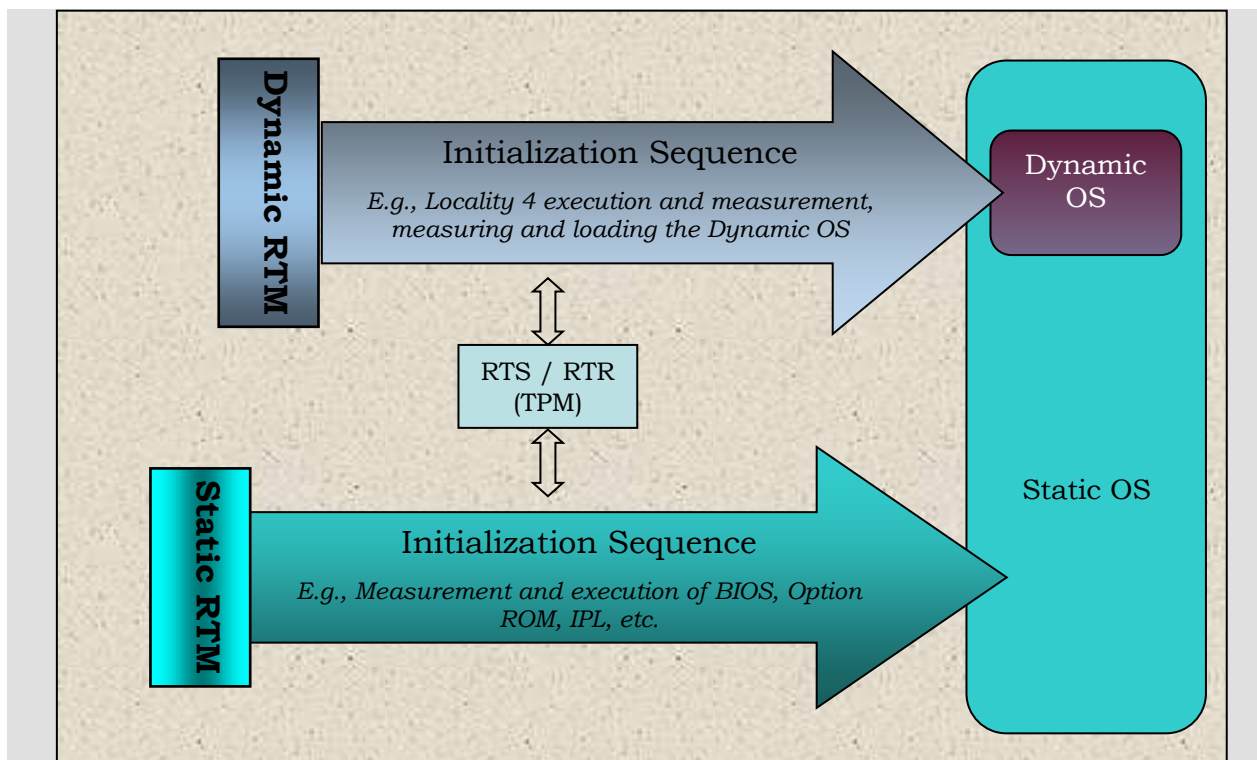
Dynamic RTM

Initialization Sequence

*E.g., Locality 4 execution and measurement, measuring and loading the Dynamic OS*

Dynamic OS

RTS / RTR (TPM)

Static RTM

Initialization Sequence

*E.g., Measurement and execution of BIOS, Option ROM, IPL, etc.*

Static OS